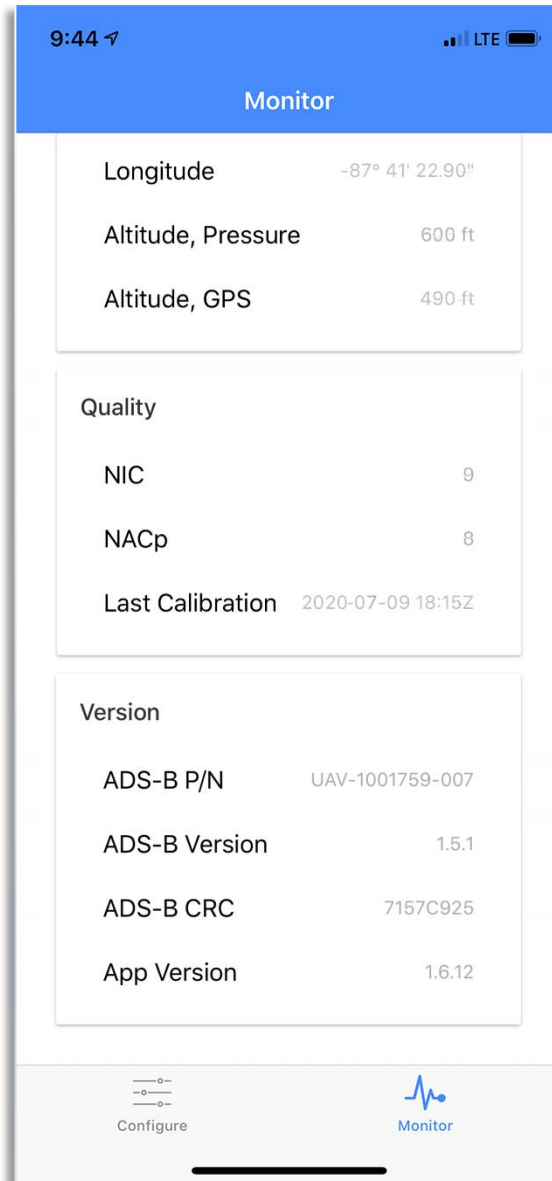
9:44 LTE

Monitor

Longitude -87° 41' 22.90"

Altitude, Pressure 600 ft

Altitude, GPS 490 ft

Quality

NIC 9

NACp 8

Last Calibration 2020-07-09 18:15Z

Version

ADS-B P/N UAV-1001759-007

ADS-B Version 1.5.1

ADS-B CRC 7157C925

App Version 1.6.12

Configure

Monitor